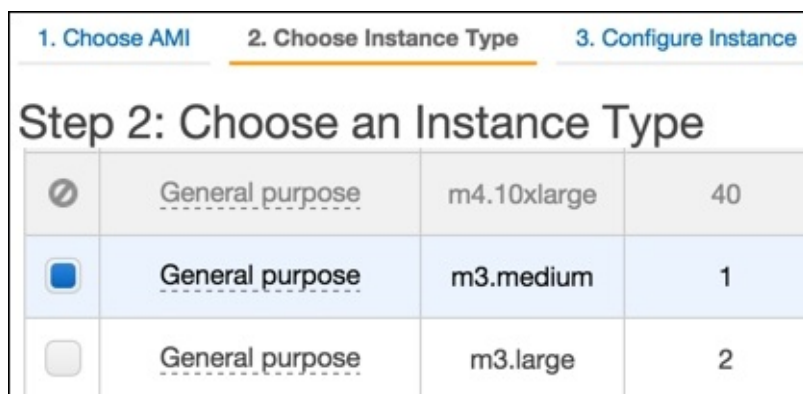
1. Choose AMI 2. Choose Instance Type 3. Configure Instance

Step 2: Choose an Instance Type

| | | | |
|---|---|---|---|
| | General purpose | m4.10xlarge | 40 |
| | General purpose | m3.medium | 1 |
| | General purpose | m3.large | 2 |